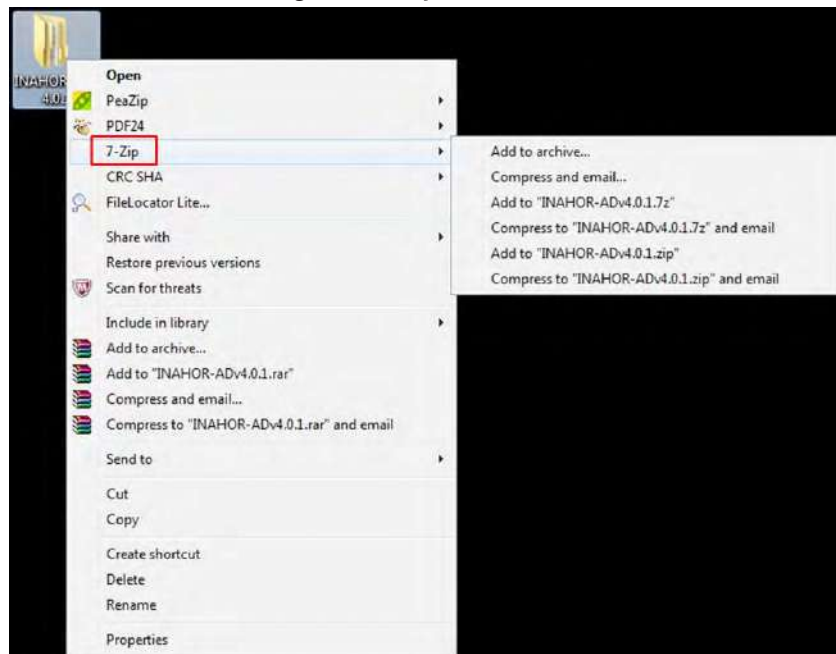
INAHOR 4.0.

Open
PeaZip
PDF24
7-Zip
CRC SHA
FileLocator Lite...
Share with
Restore previous versions
Scan for threats
Include in library
Add to archive...
Add to "INAHOR-ADv4.0.1.rar"
Compress and email...
Compress to "INAHOR-ADv4.0.1.rar" and email
Send to
Cut
Copy
Create shortcut
Delete
Rename
Properties

Add to archive...
Compress and email...
Add to "INAHOR-ADv4.0.1.7z"
Compress to "INAHOR-ADv4.0.1.7z" and email
Add to "INAHOR-ADv4.0.1.zip"
Compress to "INAHOR-ADv4.0.1.zip" and email